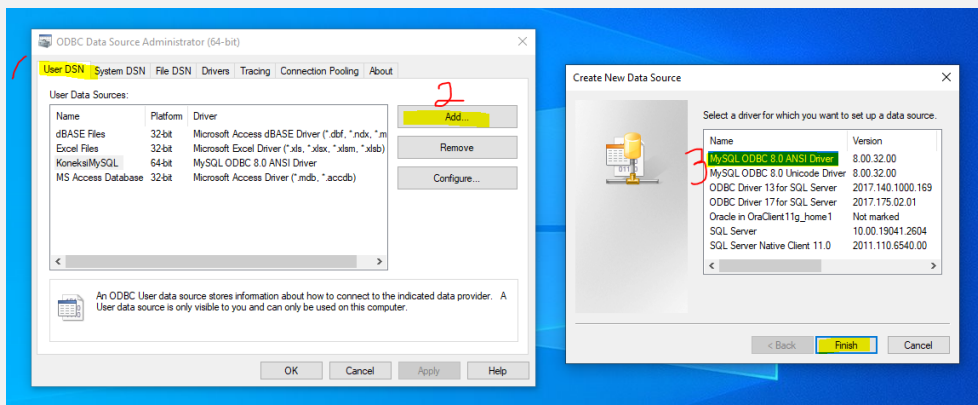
ODBC Data Source Administrator (64-bit)

1

User DSN | System DSN | File DSN | Drivers | Tracing | Connection Pooling | About

User Data Sources:

| Name | Platform | Driver |
|---|---|---|
| dBASE Files | 32-bit | Microsoft Access dBASE Driver (*.dbf, *.ndx, *.m |
| Excel Files | 32-bit | Microsoft Excel Driver (*.xls, *.xlsx, *.xlsm, *.xlsb) |
| KoneksiMySQL | 64-bit | MySQL ODBC 8.0 ANSI Driver |
| MS Access Database | 32-bit | Microsoft Access Driver (*.mdb, *.accdb) |

2

Add...

Remove

Configure...

An ODBC User data source stores information about how to connect to the indicated data provider. A User data source is only visible to you and can only be used on this computer.

OK | Cancel | Apply | Help

Create New Data Source

Select a driver for which you want to set up a data source.

3

| Name | Version |
|---|---|
| MySQL ODBC 8.0 ANSI Driver | 8.00.32.00 |
| MySQL ODBC 8.0 Unicode Driver | 8.00.32.00 |
| ODBC Driver 13 for SQL Server | 2017.140.1000.169 |
| ODBC Driver 17 for SQL Server | 2017.175.02.01 |
| Oracle in OraClient11g_home1 | Not marked |
| SQL Server | 10.00.19041.2604 |
| SQL Server Native Client 11.0 | 2011.110.6540.00 |

< Back | Finish | Cancel